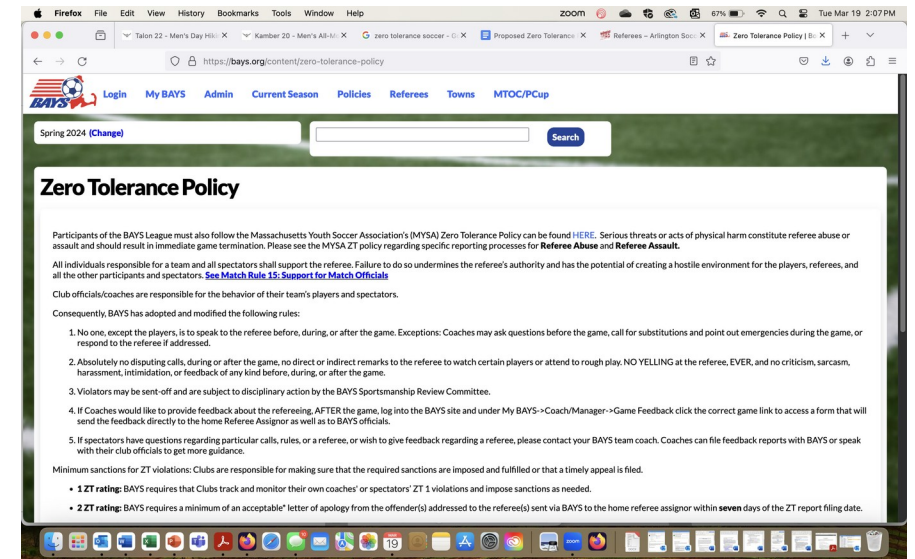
Firefox File Edit View History Bookmarks Tools Window Help
zoom
67% Tue Mar 19 2:07 PM

Talon 22 - Men's Day Hiki ×
Kamber 20 - Men's All-M ×
zero tolerance soccer - D ×
Proposed Zero Tolerance ×
Referees – Arlington Soc ×
Zero Tolerance Policy | Ba ×

https://bays.org/content/zero-tolerance-policy

BAYS Login My BAYS Admin Current Season Policies Referees Towns MTOC/PCup

Spring 2024 (Change)
Search

Zero Tolerance Policy

Participants of the BAYS League must also follow the Massachusetts Youth Soccer Association's (MYSA) Zero Tolerance Policy can be found HERE. Serious threats or acts of physical harm constitute referee abuse or assault and should result in immediate game termination. Please see the MYSA ZT policy regarding specific reporting processes for Referee Abuse and Referee Assault.

All individuals responsible for a team and all spectators shall support the referee. Failure to do so undermines the referee's authority and has the potential of creating a hostile environment for the players, referees, and all the other participants and spectators. See Match Rule 15: Support for Match Officials

Club officials/coaches are responsible for the behavior of their team's players and spectators.

Consequently, BAYS has adopted and modified the following rules:

1. No one, except the players, is to speak to the referee before, during, or after the game. Exceptions: Coaches may ask questions before the game, call for substitutions and point out emergencies during the game, or respond to the referee if addressed.

2. Absolutely no disputing calls, during or after the game, no direct or indirect remarks to the referee to watch certain players or attend to rough play. NO YELLING at the referee, EVER, and no criticism, sarcasm, harassment, intimidation, or feedback of any kind before, during, or after the game.

3. Violators may be sent-off and are subject to disciplinary action by the BAYS Sportsmanship Review Committee.

4. If Coaches would like to provide feedback about the refereeing, AFTER the game, log into the BAYS site and under My BAYS->Coach/Manager->Game Feedback click the correct game link to access a form that will send the feedback directly to the home Referee Assignor as well as to BAYS officials.

5. If spectators have questions regarding particular calls, rules, or a referee, or wish to give feedback regarding a referee, please contact your BAYS team coach. Coaches can file feedback reports with BAYS or speak with their club officials to get more guidance.

Minimum sanctions for ZT violations: Clubs are responsible for making sure that the required sanctions are imposed and fulfilled or that a timely appeal is filed.

• 1 ZT rating: BAYS requires that Clubs track and monitor their own coaches' or spectators' ZT 1 violations and impose sanctions as needed.

• 2 ZT rating: BAYS requires a minimum of an acceptable* letter of apology from the offender(s) addressed to the referee(s) sent via BAYS to the home referee assignor within seven days of the ZT report filing date.

19